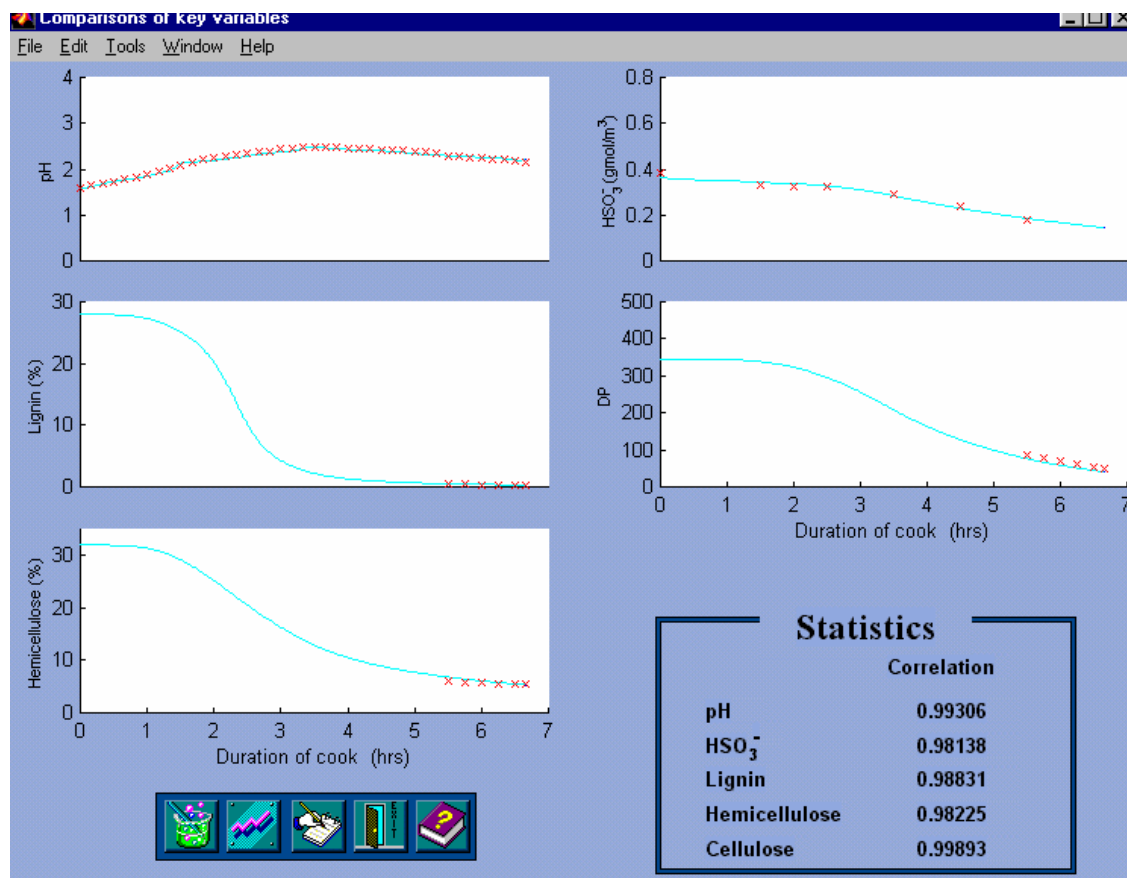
Comparisons of key variables

File Edit Tools Window Help

4
3
2
1
0
pH

0.8
0.6
0.4
0.2
0
$HSO_3^-$ (gmol/m$^3$)

30
20
10
0
Lignin (%)

500
400
300
200
100
0
DP
0 1 2 3 4 5 6 7
Duration of cook (hrs)

30
20
10
0
Hemicellulose (%)
0 1 2 3 4 5 6 7
Duration of cook (hrs)

EXIT

?

Statistics

| | Correlation |
|---|---|
| pH | 0.99306 |
| $HSO_3^-$ | 0.98138 |
| Lignin | 0.98831 |
| Hemicellulose | 0.98225 |
| Cellulose | 0.99893 |